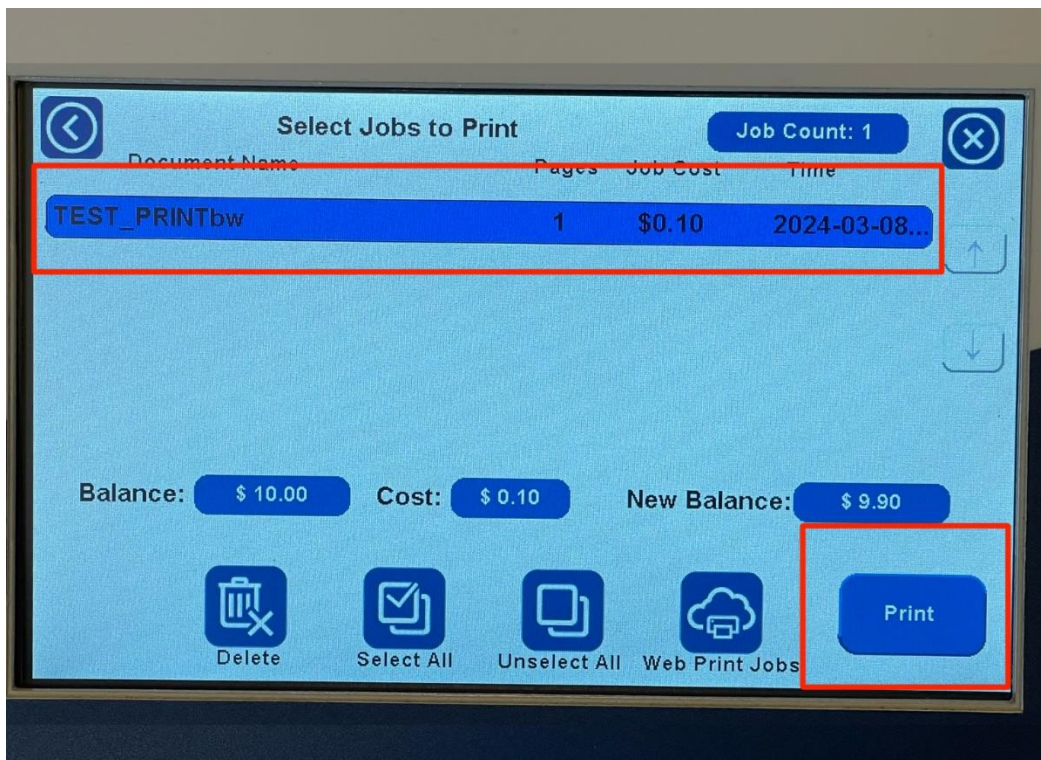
Select Jobs to Print

Job Count: 1

| Document Name | Pages | Job Cost | Time |
|---|---|---|---|
| TEST_PRINTbw | 1 | $0.10 | 2024-03-08... |

Balance: $ 10.00 Cost: $ 0.10 New Balance: $ 9.90

Delete

Select All

Unselect All

Web Print Jobs

Print